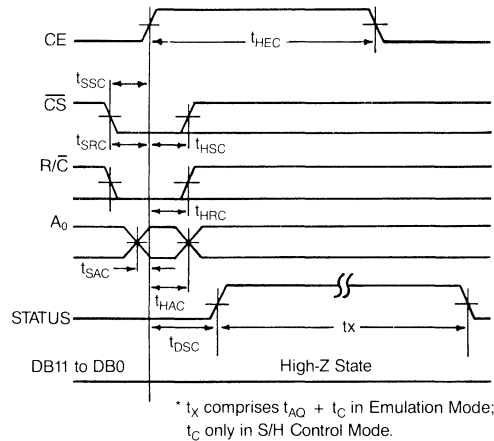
CE

$t_{HEC}$

$t_{SSC}$

$\overline{CS}$

$t_{SRC}$

$t_{HSC}$

R/$\overline{C}$

$t_{HRC}$

$A_0$

$t_{SAC}$

$t_{HAC}$

STATUS

$t_{DSC}$

tx

DB11 to DB0

High-Z State

* $t_X$ comprises $t_{AQ}$ + $t_C$ in Emulation Mode; $t_C$ only in S/H Control Mode.